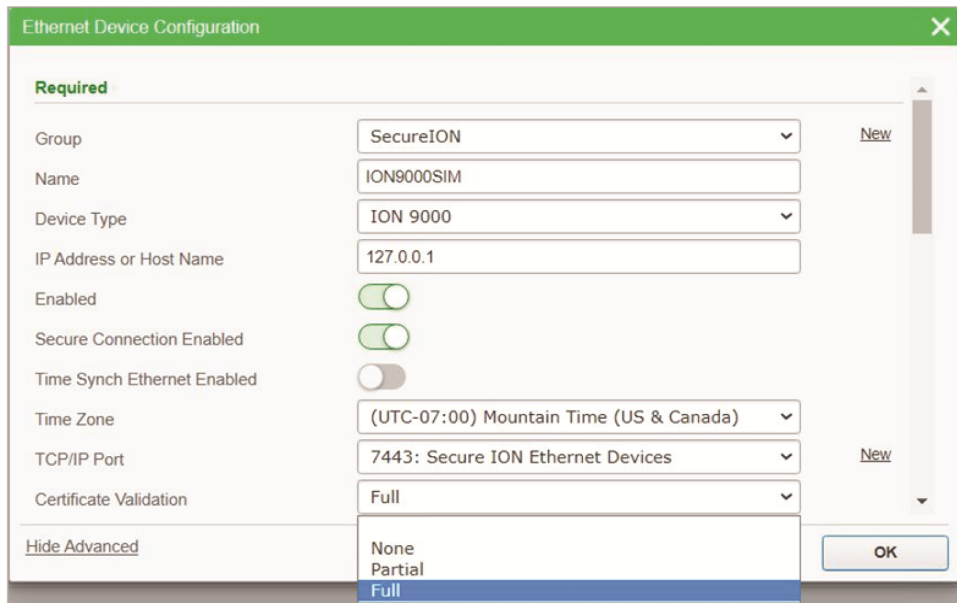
Ethernet Device Configuration

Required

Group
SecureION
New

Name
ION9000SIM

Device Type
ION 9000

IP Address or Host Name
127.0.0.1

Enabled

Secure Connection Enabled

Time Synch Ethernet Enabled

Time Zone
(UTC-07:00) Mountain Time (US & Canada)

TCP/IP Port
7443: Secure ION Ethernet Devices
New

Certificate Validation
Full

None
Partial
Full

Hide Advanced

OK